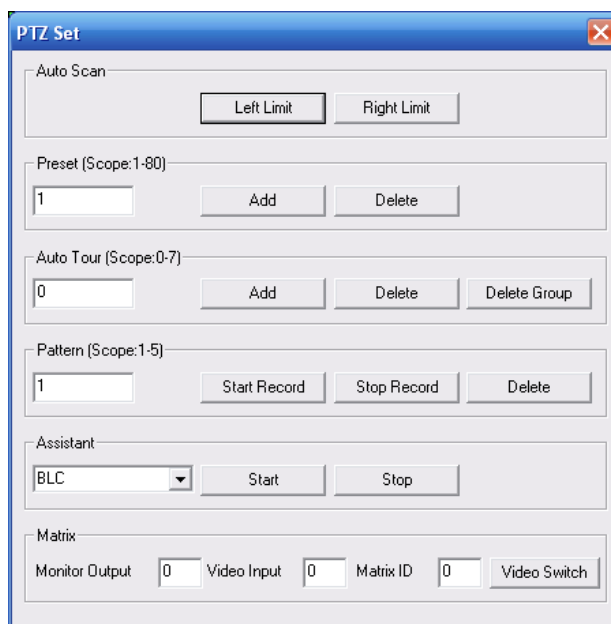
PTZ Set

Auto Scan

Left Limit Right Limit

Preset (Scope:1-80)

1 Add Delete

Auto Tour (Scope:0-7)

0 Add Delete Delete Group

Pattern (Scope:1-5)

1 Start Record Stop Record Delete

Assistant

BLC Start Stop

Matrix

Monitor Output 0 Video Input 0 Matrix ID 0 Video Switch